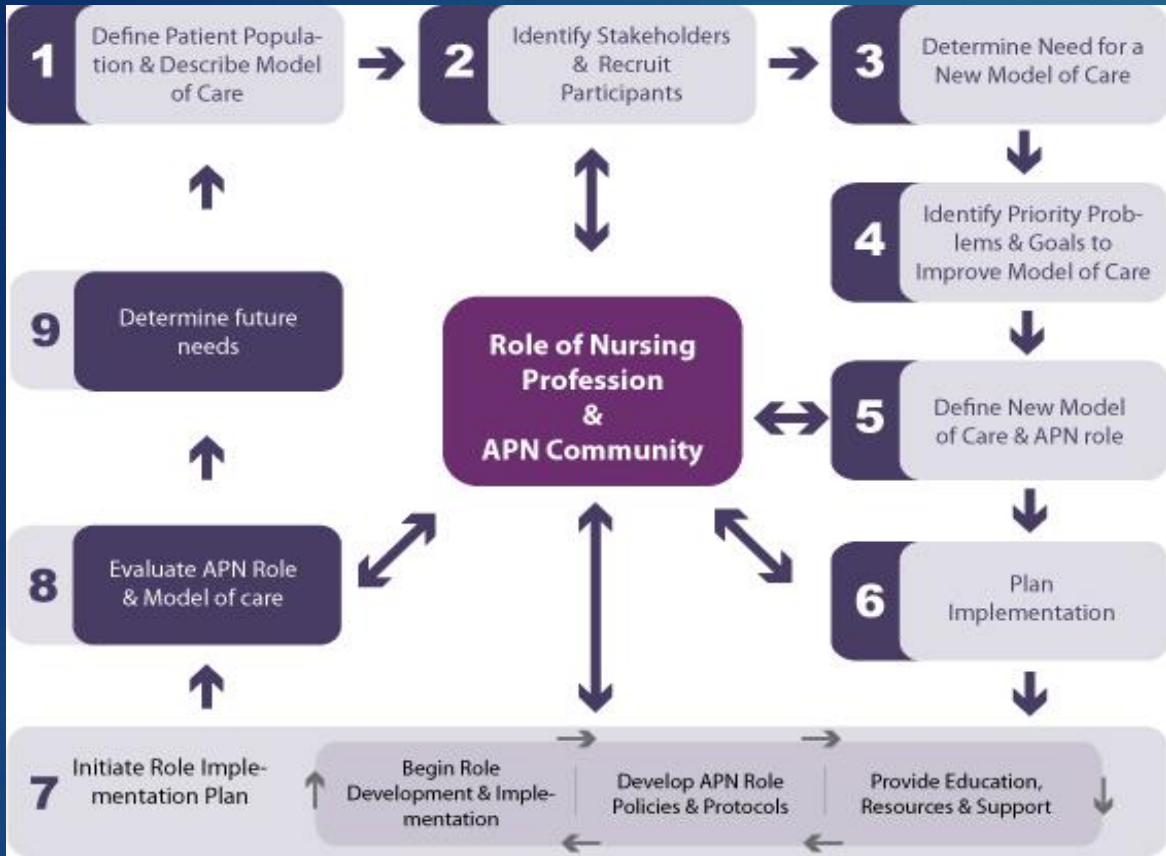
1 Define Patient Population & Describe Model of Care

2 Identify Stakeholders & Recruit Participants

3 Determine Need for a New Model of Care

4 Identify Priority Problems & Goals to Improve Model of Care

5 Define New Model of Care & APN role

6 Plan Implementation

7 Initiate Role Implementation Plan

Begin Role Development & Implementation

Develop APN Role Policies & Protocols

Provide Education, Resources & Support

8 Evaluate APN Role & Model of care

9 Determine future needs

Role of Nursing Profession & APN Community